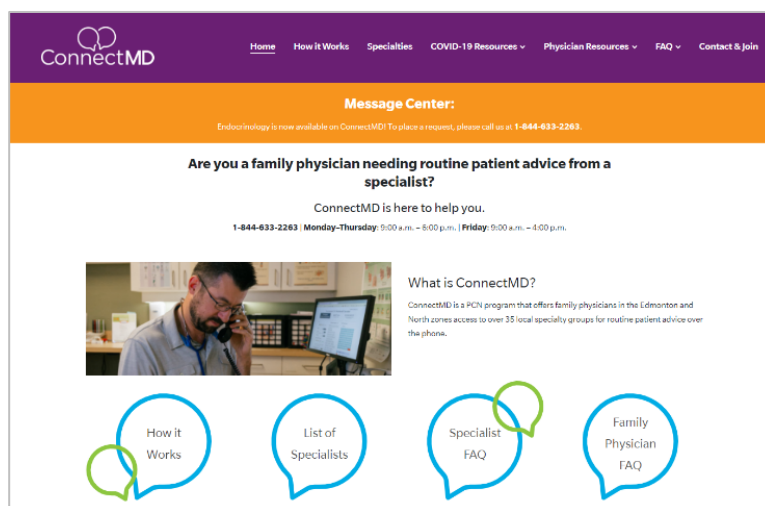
ConnectMD

Home How it Works Specialties COVID-19 Resources Physician Resources FAQ Contact & Join

Message Center:

Endocrinology is now available on ConnectMD! To place a request, please call us at 1-844-633-2263.

Are you a family physician needing routine patient advice from a specialist?

ConnectMD is here to help you.

1-844-633-2263 | Monday–Thursday: 9:00 a.m. – 6:00 p.m. | Friday: 9:00 a.m. – 4:00 p.m.

What is ConnectMD?

ConnectMD is a PCN program that offers family physicians in the Edmonton and North zones access to over 35 local specialty groups for routine patient advice over the phone.

How it Works

List of Specialists

Specialist FAQ

Family Physician FAQ